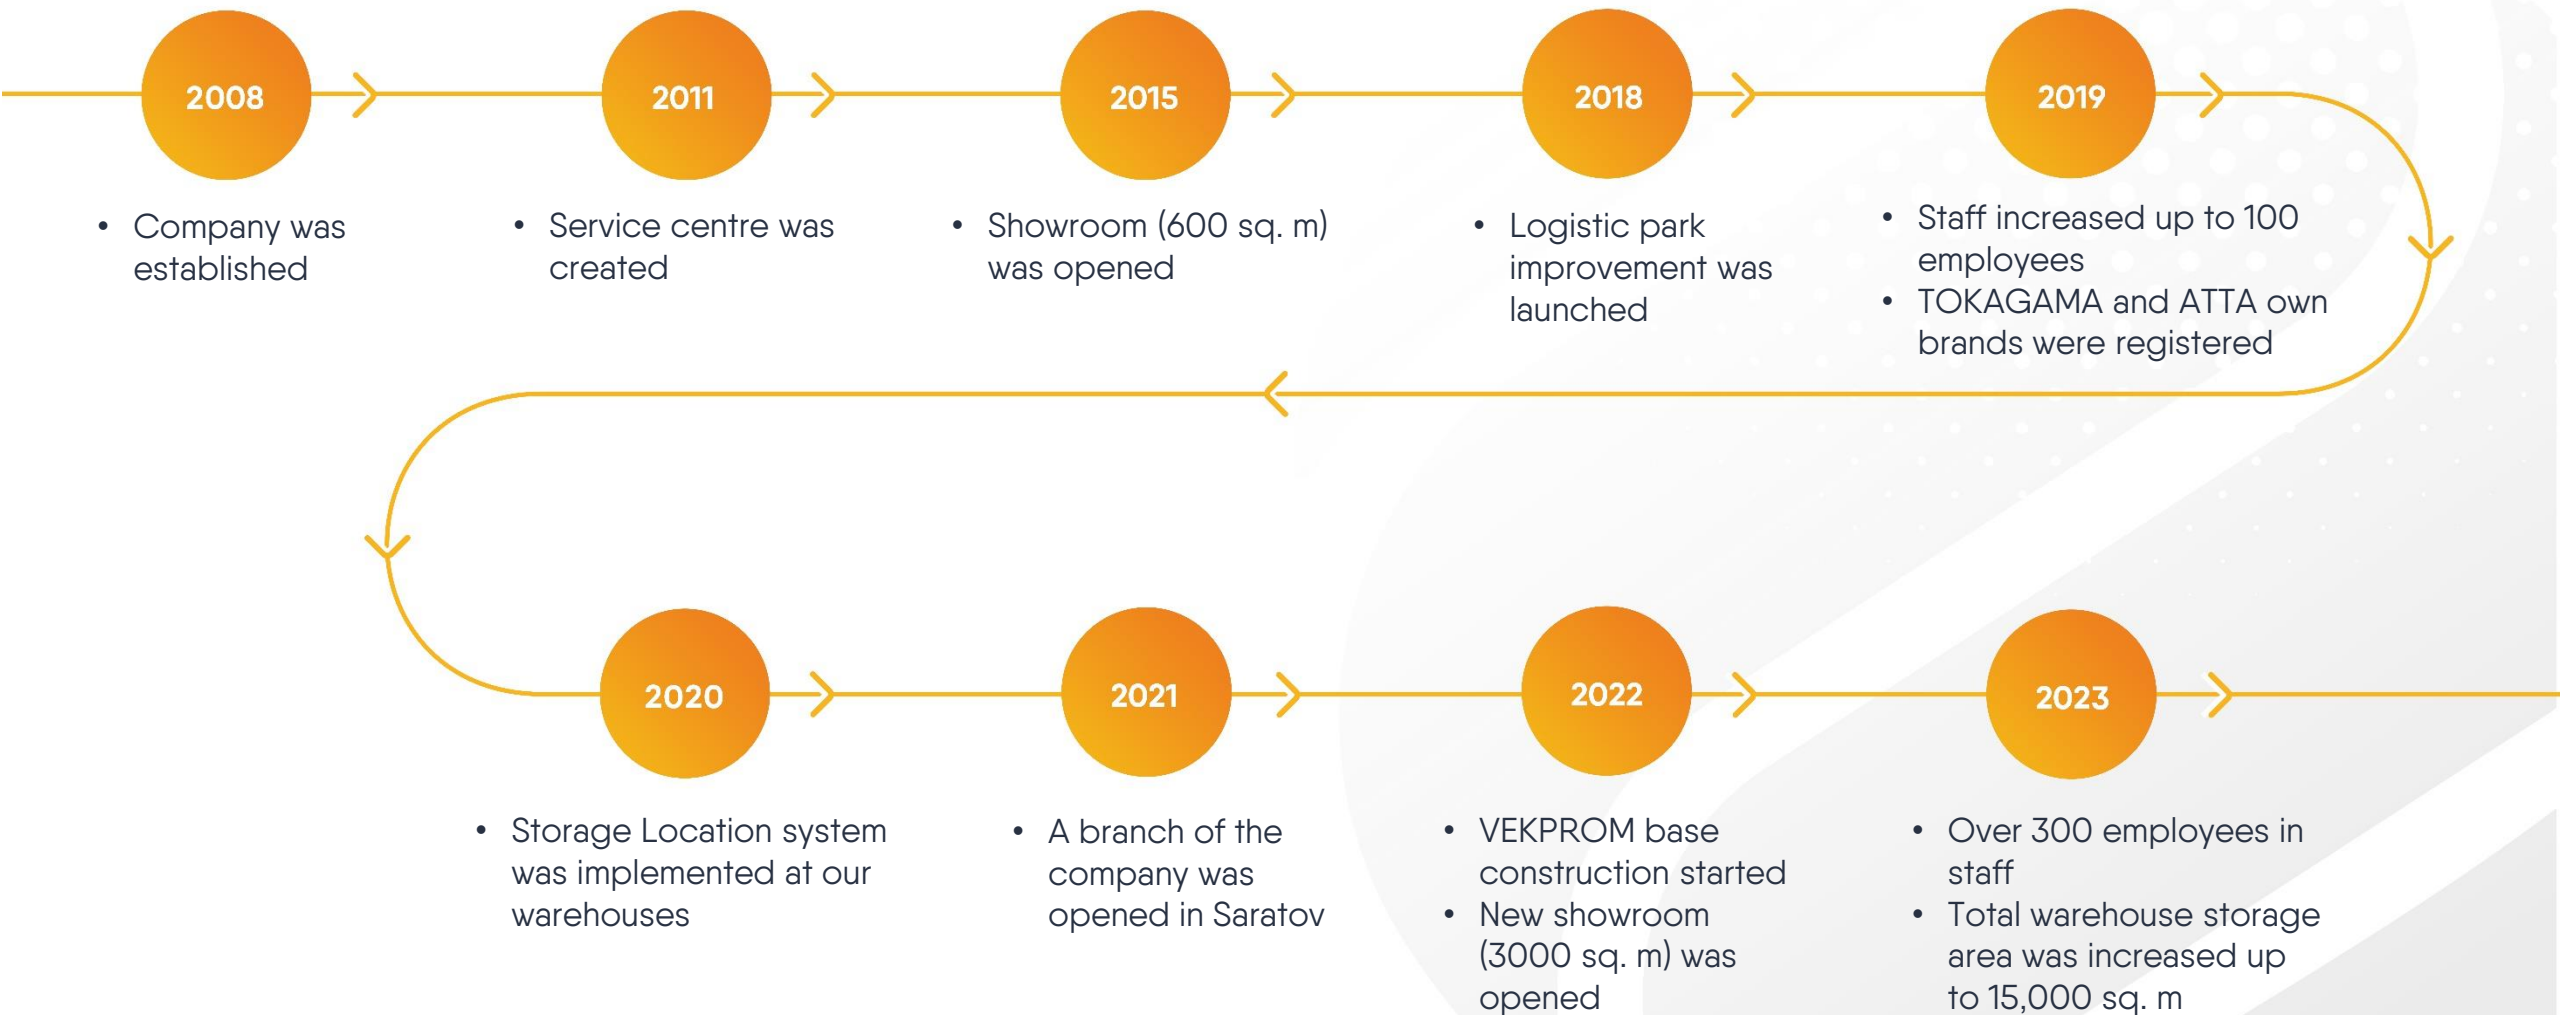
2008

• Company was established

2011

• Service centre was created

2015

• Showroom (600 sq. m) was opened

2018

• Logistic park improvement was launched

2019

• Staff increased up to 100 employees
• TOKAGAMA and ATTA own brands were registered

2020

• Storage Location system was implemented at our warehouses

2021

• A branch of the company was opened in Saratov

2022

• VEKPROM base construction started
• New showroom (3000 sq. m) was opened

2023

• Over 300 employees in staff
• Total warehouse storage area was increased up to 15,000 sq. m